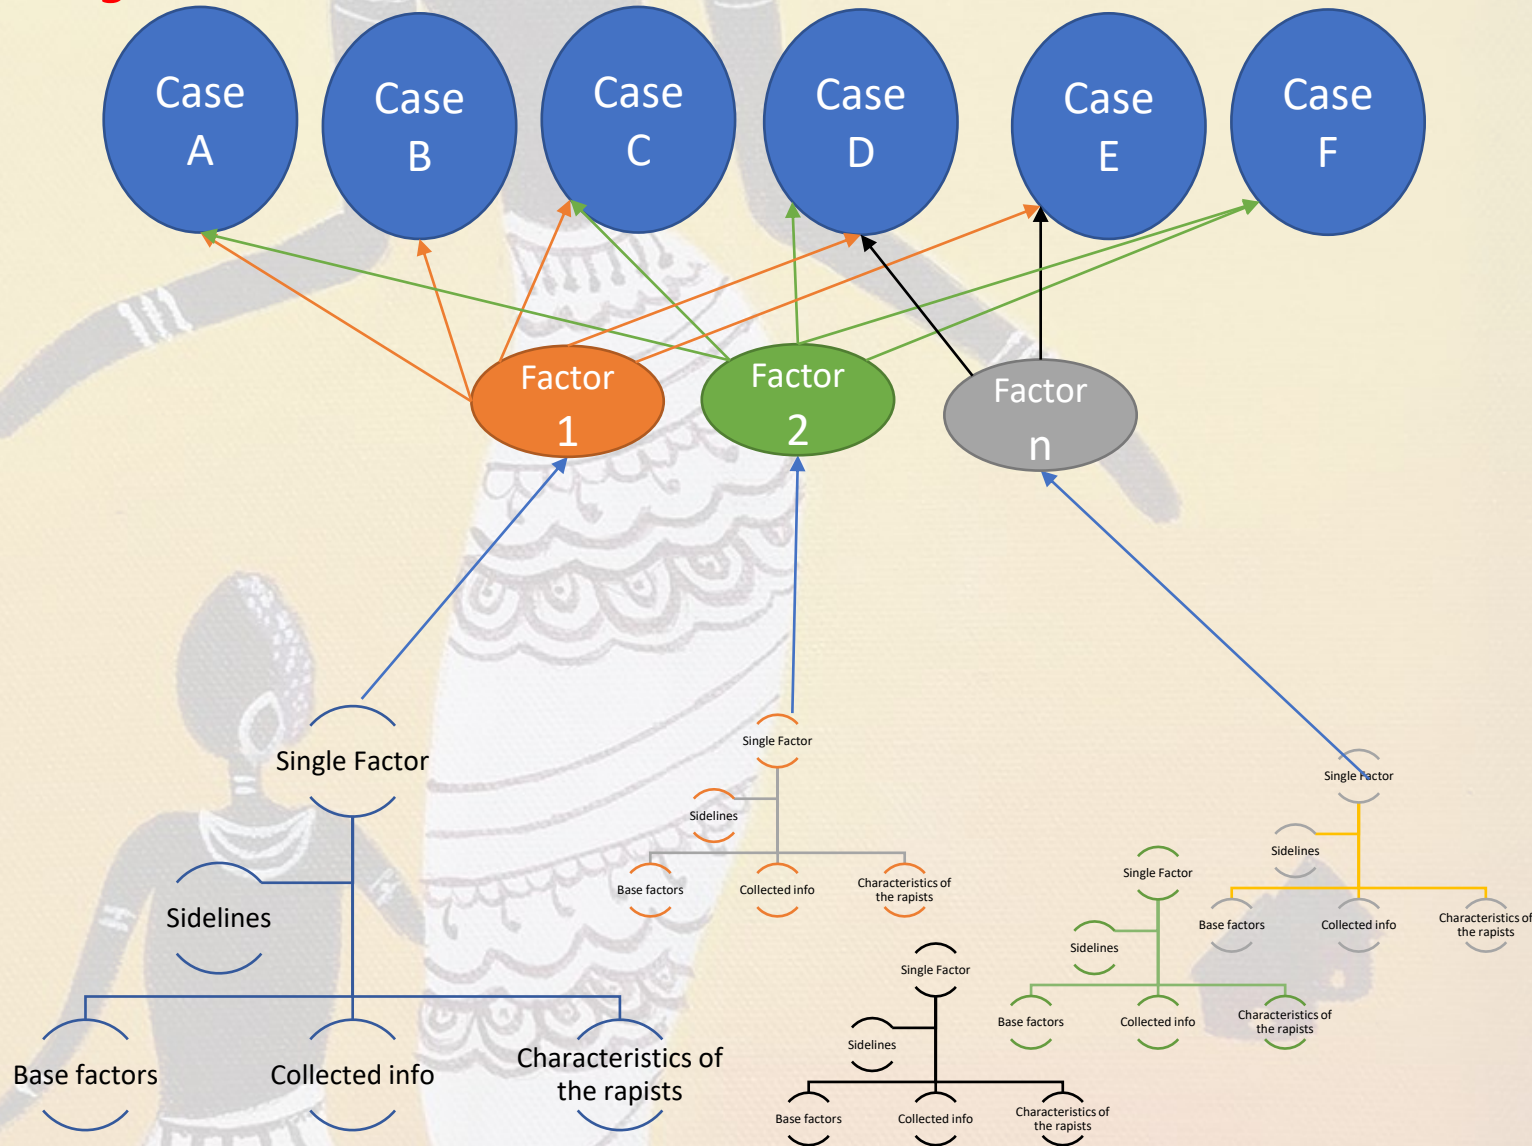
Case A

Case B

Case C

Case D

Case E

Case F

Factor 1

Factor 2

Factor n

Single Factor

Sidelines

Base factors

Collected info

Characteristics of the rapists

Single Factor

Sidelines

Base factors

Collected info

Characteristics of the rapists

Single Factor

Sidelines

Base factors

Collected info

Characteristics of the rapists

Single Factor

Sidelines

Base factors

Collected info

Characteristics of the rapists

Single Factor

Sidelines

Base factors

Collected info

Characteristics of the rapists